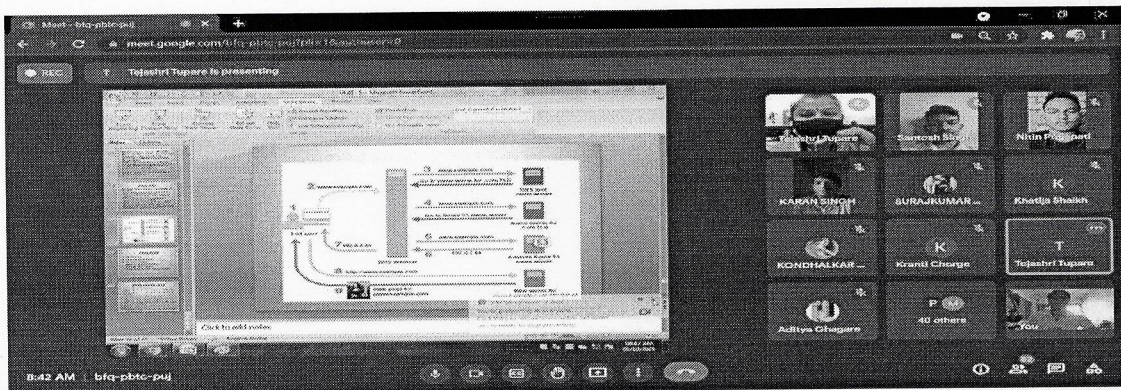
Meet - bfq-pbtc-puj
meet.google.com/bfq-pbtc-puj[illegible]

REC
T Tejashri Tupare is presenting

Click to add notes

Tejashri Tupare
Santosh Singh
Nitin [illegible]
KARAN SINGH
SURAJKUMAR ...
K
Khatija Shaikh
KONDHALKAR ...
K
Kranti Chorge
T
Tejashri Tupare
Aditya Ghagare
P
40 others
You

8:42 AM | bfq-pbtc-puj